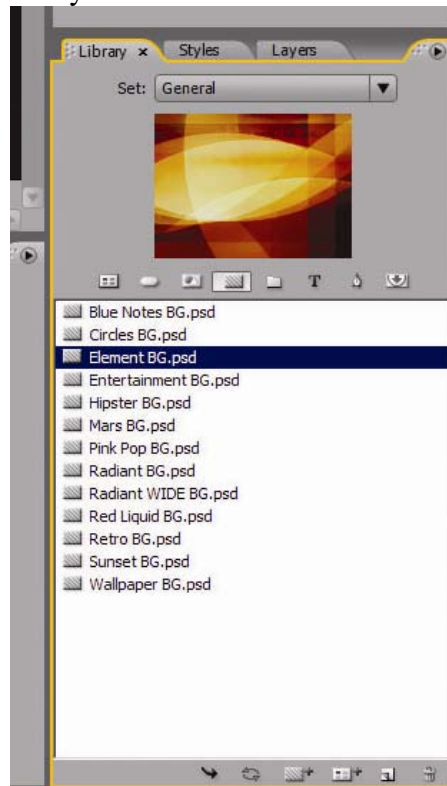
Library ×
Styles
Layers
Set: General
T
Blue Notes BG.psd
Circles BG.psd
Element BG.psd
Entertainment BG.psd
Hipster BG.psd
Mars BG.psd
Pink Pop BG.psd
Radiant BG.psd
Radiant WIDE BG.psd
Red Liquid BG.psd
Retro BG.psd
Sunset BG.psd
Wallpaper BG.psd